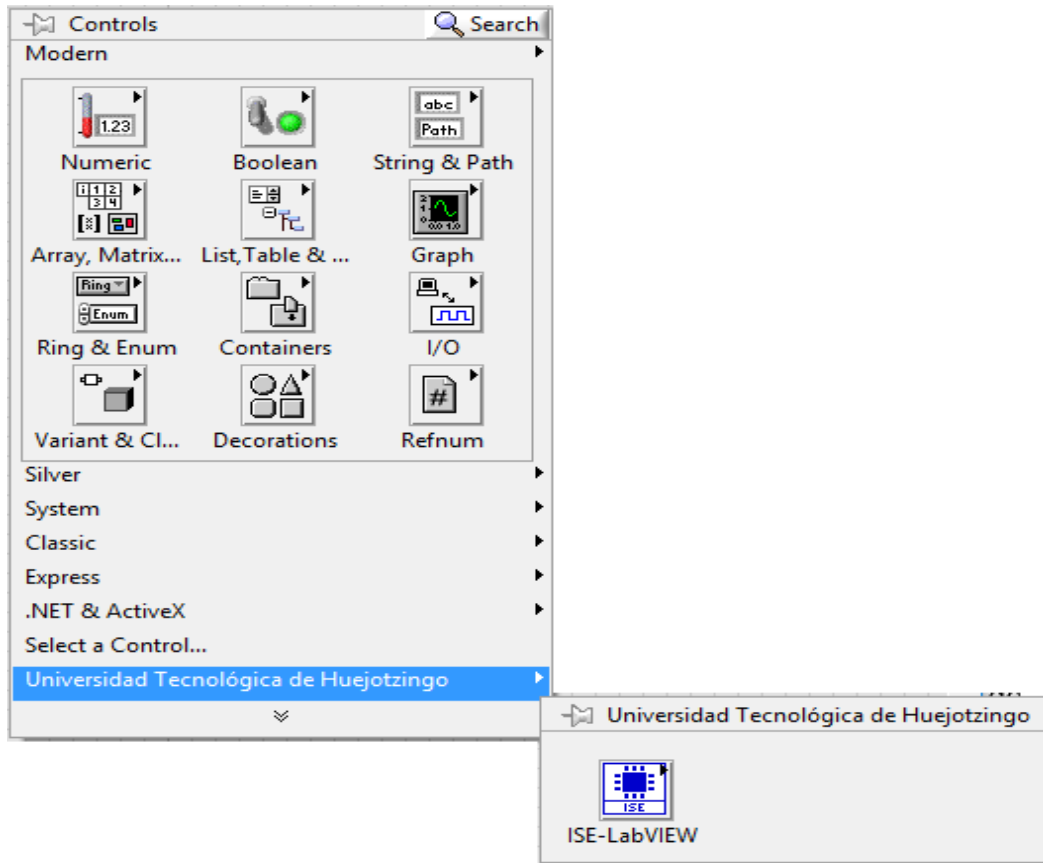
Controls
Search
Modern

1.23
Numeric
Boolean
abc
Path
String & Path
Array, Matrix...
List,Table & ...
Graph
Ring
Enum
Ring & Enum
Containers
I/O
Variant & Cl...
Decorations
#
Refnum

Silver
System
Classic
Express
.NET & ActiveX
Select a Control...
Universidad Tecnológica de Huejotzingo

Universidad Tecnológica de Huejotzingo
ISE
ISE-LabVIEW